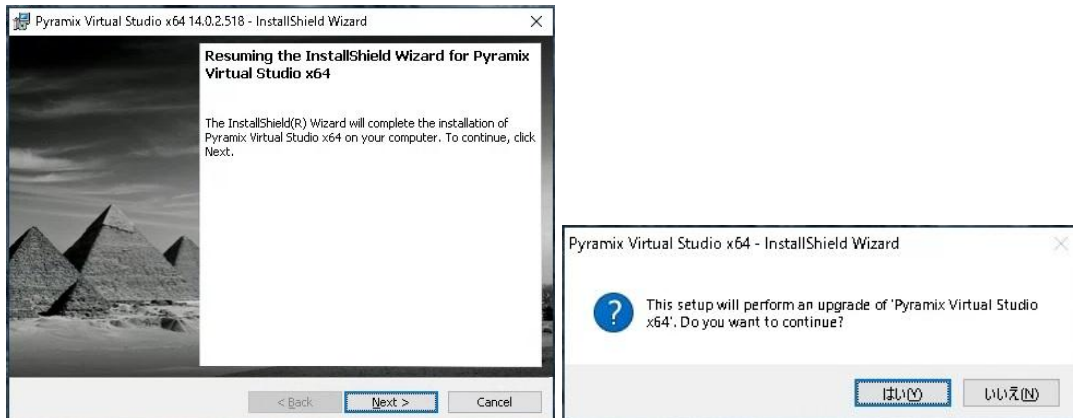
Pyramix Virtual Studio x64 14.0.2.518 - InstallShield Wizard

Resuming the InstallShield Wizard for Pyramix Virtual Studio x64

The InstallShield(R) Wizard will complete the installation of Pyramix Virtual Studio x64 on your computer. To continue, click Next.

< Back | Next > | Cancel

Pyramix Virtual Studio x64 - InstallShield Wizard

This setup will perform an upgrade of 'Pyramix Virtual Studio x64'. Do you want to continue?

はい(Y) | いいえ(N)